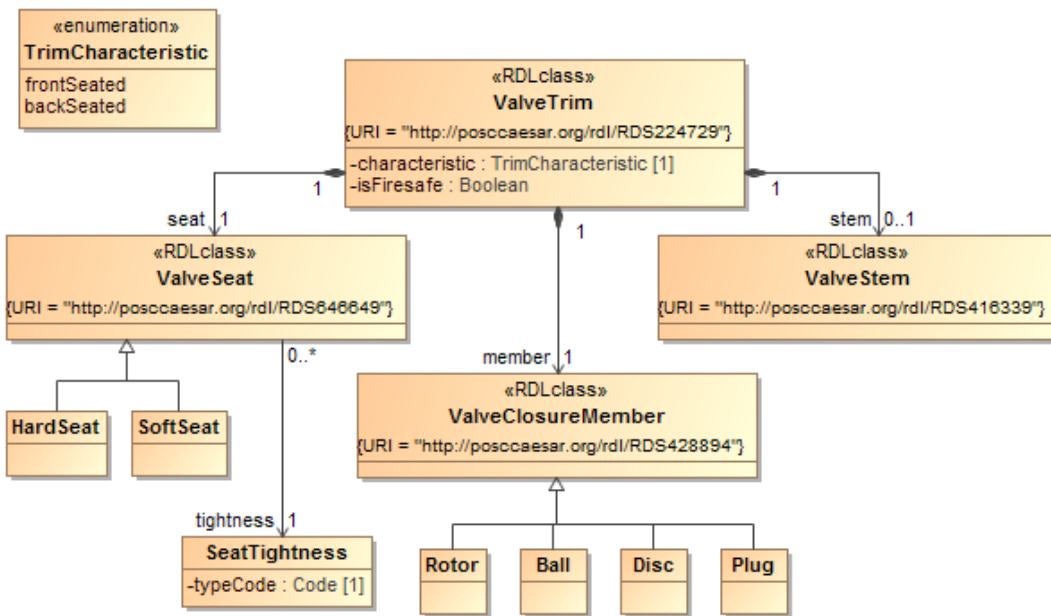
«enumeration»
TrimCharacteristic
frontSeated
backSeated

«RDLclass»
ValveTrim
{URI = "http://posccaesar.org/rdl/RDS224729"}
-characteristic : TrimCharacteristic [1]
-isFiresafe : Boolean

1
seat 1

1
stem 0..1

1

«RDLclass»
ValveSeat
{URI = "http://posccaesar.org/rdl/RDS646649"}

«RDLclass»
ValveStem
{URI = "http://posccaesar.org/rdl/RDS416339"}

0..*

member 1

HardSeat
SoftSeat

«RDLclass»
ValveClosureMember
{URI = "http://posccaesar.org/rdl/RDS428894"}

tightness 1
SeatTightness
-typeCode : Code [1]

Rotor
Ball
Disc
Plug